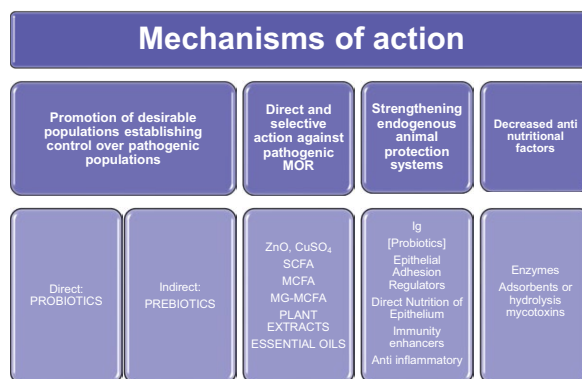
Mechanisms of action

Promotion of desirable populations establishing control over pathogenic populations

Direct and selective action against pathogenic MOR

Strengthening endogenous animal protection systems

Decreased anti nutritional factors

Direct: PROBIOTICS

Indirect: PREBIOTICS

ZnO, $CuSO_4$
SCFA
MCFA
MG-MCFA
PLANT EXTRACTS
ESSENTIAL OILS

Ig
[Probiotics]
Epithelial Adhesion Regulators
Direct Nutrition of Epithelium
Immunity enhancers
Anti inflammatory

Enzymes
Adsorbents or hydrolysis mycotoxins